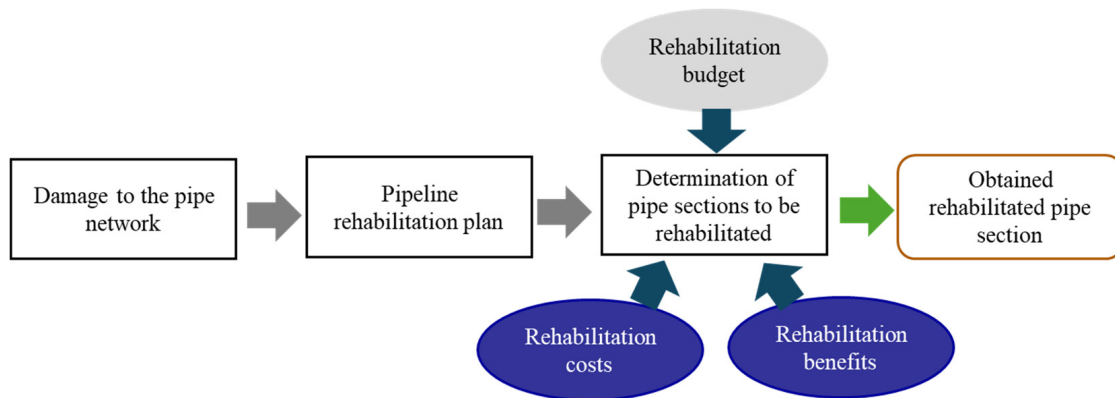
Rehabilitation budget

Damage to the pipe network

Pipeline rehabilitation plan

Determination of pipe sections to be rehabilitated

Obtained rehabilitated pipe section

Rehabilitation costs

Rehabilitation benefits